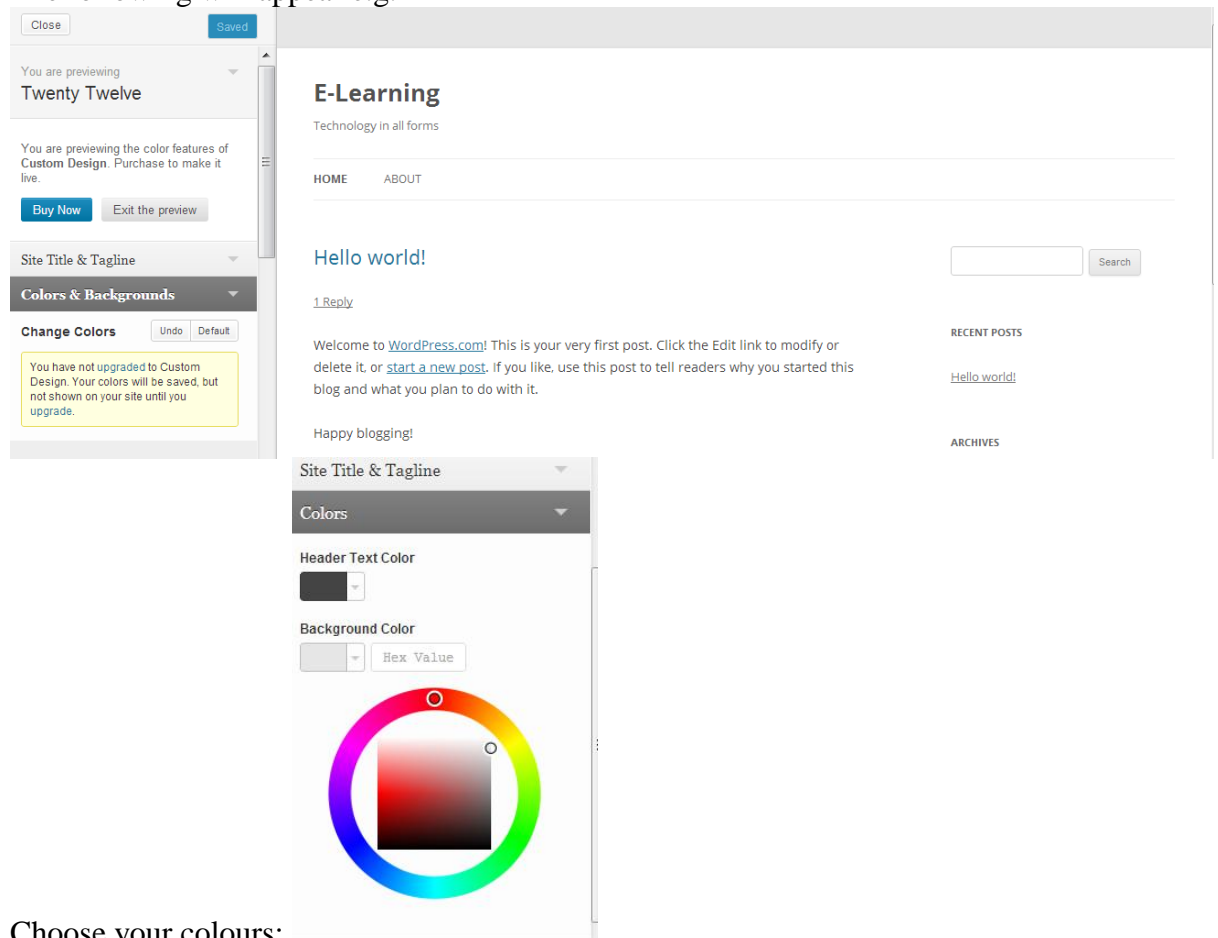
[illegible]

Close

Saved

You are previewing
Twenty Twelve

You are previewing the color features of **Custom Design**. Purchase to make it live.

Buy Now
Exit the preview

Site Title & Tagline

Colors & Backgrounds

Change Colors
Undo
Default

You have not upgraded to Custom Design. Your colors will be saved, but not shown on your site until you upgrade.

E-Learning

Technology in all forms

HOME
ABOUT

Hello world!

1 Reply

Welcome to WordPress.com! This is your very first post. Click the Edit link to modify or delete it, or start a new post. If you like, use this post to tell readers why you started this blog and what you plan to do with it.

Happy blogging!

Search

RECENT POSTS

Hello world!

ARCHIVES

Site Title & Tagline

Colors

Header Text Color

Background Color

Hex Value

Choose your colours: